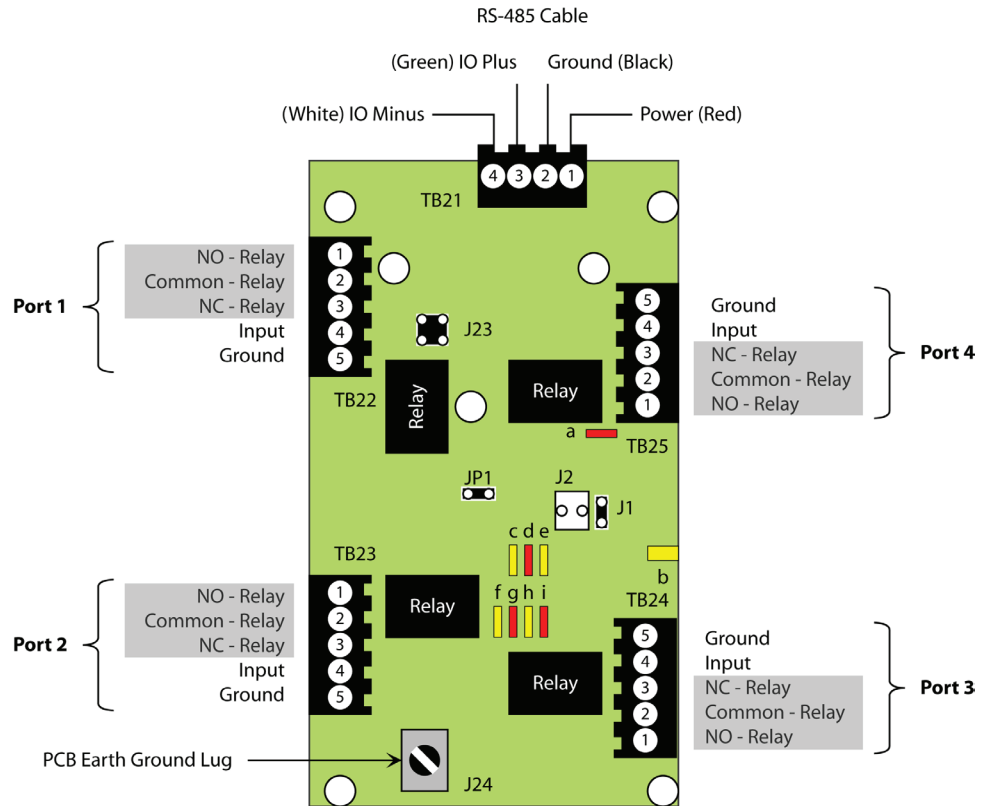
RS-485 Cable

(Green) IO Plus
Ground (Black)
(White) IO Minus
Power (Red)

4 3 2 1
TB21

Port 1
NO - Relay
Common - Relay
NC - Relay
Input
Ground
1
2
3
4
5

J23

Port 4
Ground
Input
NC - Relay
Common - Relay
NO - Relay
5
4
3
2
1

TB22
Relay
Relay
a
TB25

JP1
J2
J1

c d e
b
TB23
f g h i
TB24

Port 2
NO - Relay
Common - Relay
NC - Relay
Input
Ground
1
2
3
4
5

Relay

Port 3
Ground
Input
NC - Relay
Common - Relay
NO - Relay
5
4
3
2
1

Relay

PCB Earth Ground Lug
J24